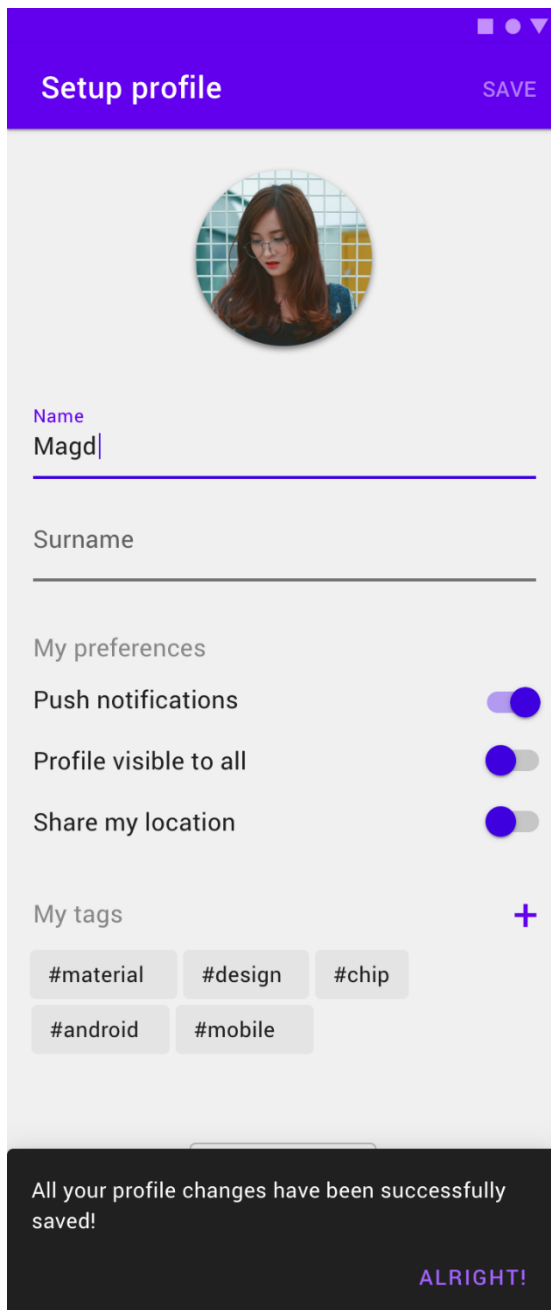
Setup profile

SAVE

Name
Magd

Surname

My preferences

Push notifications

Profile visible to all

Share my location

My tags

+

#material

#design

#chip

#android

#mobile

All your profile changes have been successfully saved!

ALRIGHT!